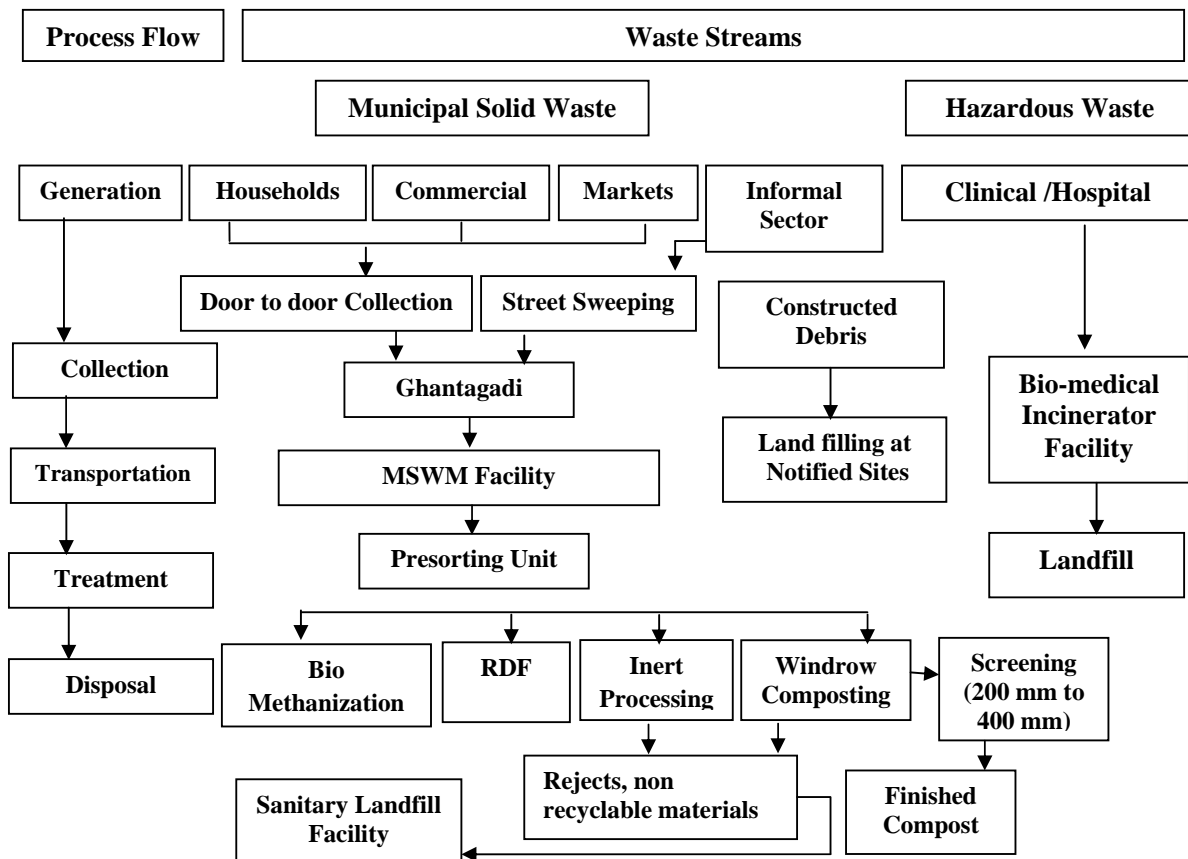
Process Flow

Waste Streams

Municipal Solid Waste

Hazardous Waste

Generation

Households

Commercial

Markets

Informal Sector

Clinical /Hospital

Door to door Collection

Street Sweeping

Constructed Debris

Collection

Ghantagadi

Bio-medical Incinerator Facility

Land filling at Notified Sites

Transportation

MSWM Facility

Landfill

Presorting Unit

Treatment

Disposal

Bio Methanization

RDF

Inert Processing

Windrow Composting

Screening (200 mm to 400 mm)

Rejects, non recyclable materials

Sanitary Landfill Facility

Finished Compost